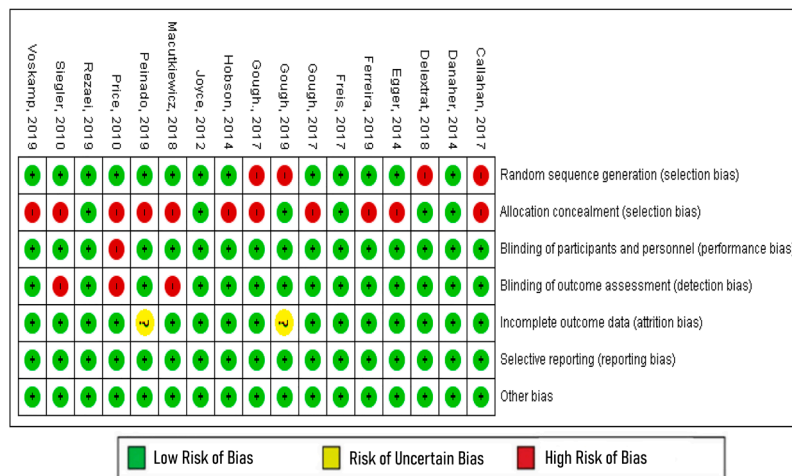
Voskamp, 2019
Siegler, 2010
Rezaei, 2019
Price, 2010
Peinado, 2019
Macutkiewicz, 2018
Joyce, 2012
Hobson, 2014
Gough, 2017
Gough, 2019
Gough, 2017
Freis, 2017
Ferreira, 2019
Egger, 2014
Delextrat, 2018
Danaher, 2014
Callahan, 2017

| + | + | + | + | + | + | + | + | - | - | + | + | + | + | - | + | - | Random sequence generation (selection bias) |
|---|---|---|---|---|---|---|---|---|---|---|---|---|---|---|---|---|---|
| - | - | + | - | - | - | + | - | - | + | - | + | - | - | + | + | + | Allocation concealment (selection bias) |
| + | + | + | - | + | + | + | + | + | + | + | + | + | + | + | + | + | Blinding of participants and personnel (performance bias) |
| + | - | + | - | + | - | + | + | + | + | + | + | + | + | + | + | + | Blinding of outcome assessment (detection bias) |
| + | + | + | + | ? | + | + | + | + | ? | + | + | + | + | + | + | + | Incomplete outcome data (attrition bias) |
| + | + | + | + | + | + | + | + | + | + | + | + | + | + | + | + | + | Selective reporting (reporting bias) |
| + | + | + | + | + | + | + | + | + | + | + | + | + | + | + | + | + | Other bias |

Low Risk of Bias
Risk of Uncertain Bias
High Risk of Bias